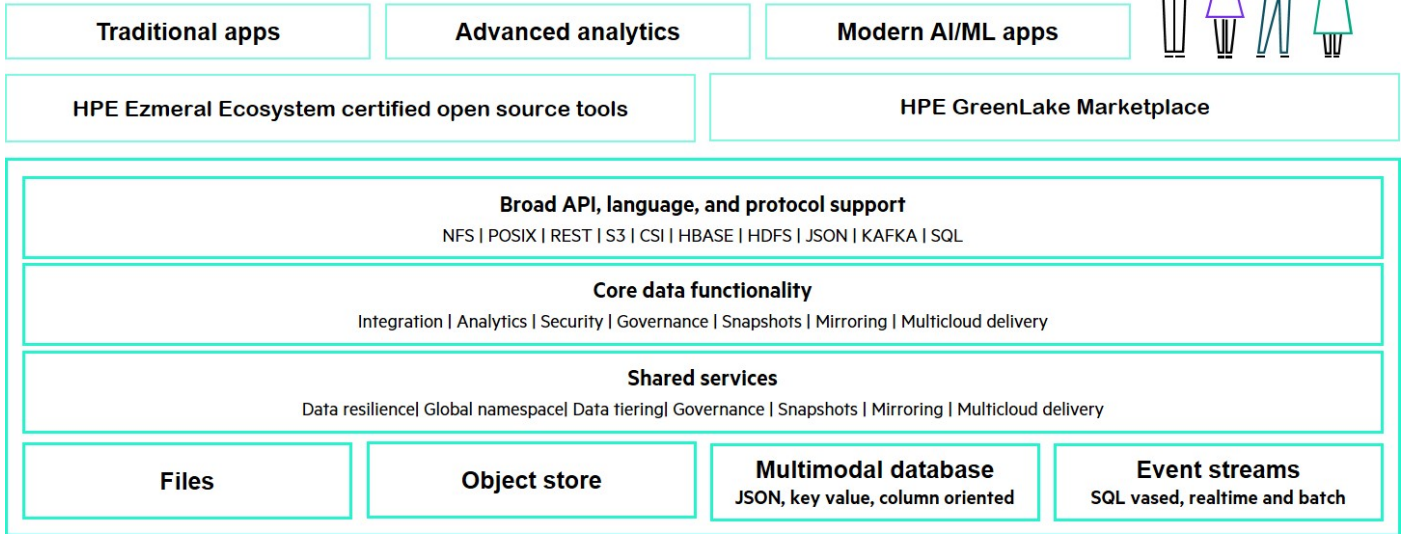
Traditional apps

Advanced analytics

Modern AI/ML apps

HPE Ezmeral Ecosystem certified open source tools

HPE GreenLake Marketplace

Broad API, language, and protocol support
NFS | POSIX | REST | S3 | CSI | HBASE | HDFS | JSON | KAFKA | SQL

Core data functionality
Integration | Analytics | Security | Governance | Snapshots | Mirroring | Multicloud delivery

Shared services
Data resilience| Global namespace| Data tiering| Governance | Snapshots | Mirroring | Multicloud delivery

Files

Object store

Multimodal database
JSON, key value, column oriented

Event streams
SQL vased, realtime and batch